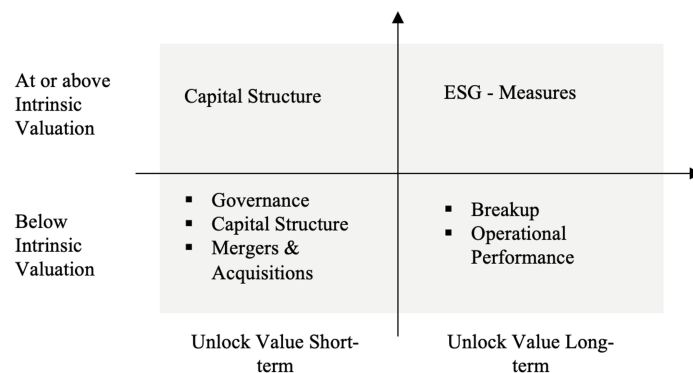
At or above Intrinsic Valuation

Capital Structure

ESG - Measures

Below Intrinsic Valuation

▪ Governance
▪ Capital Structure
▪ Mergers & Acquisitions

▪ Breakup
▪ Operational Performance

Unlock Value Short-term

Unlock Value Long-term